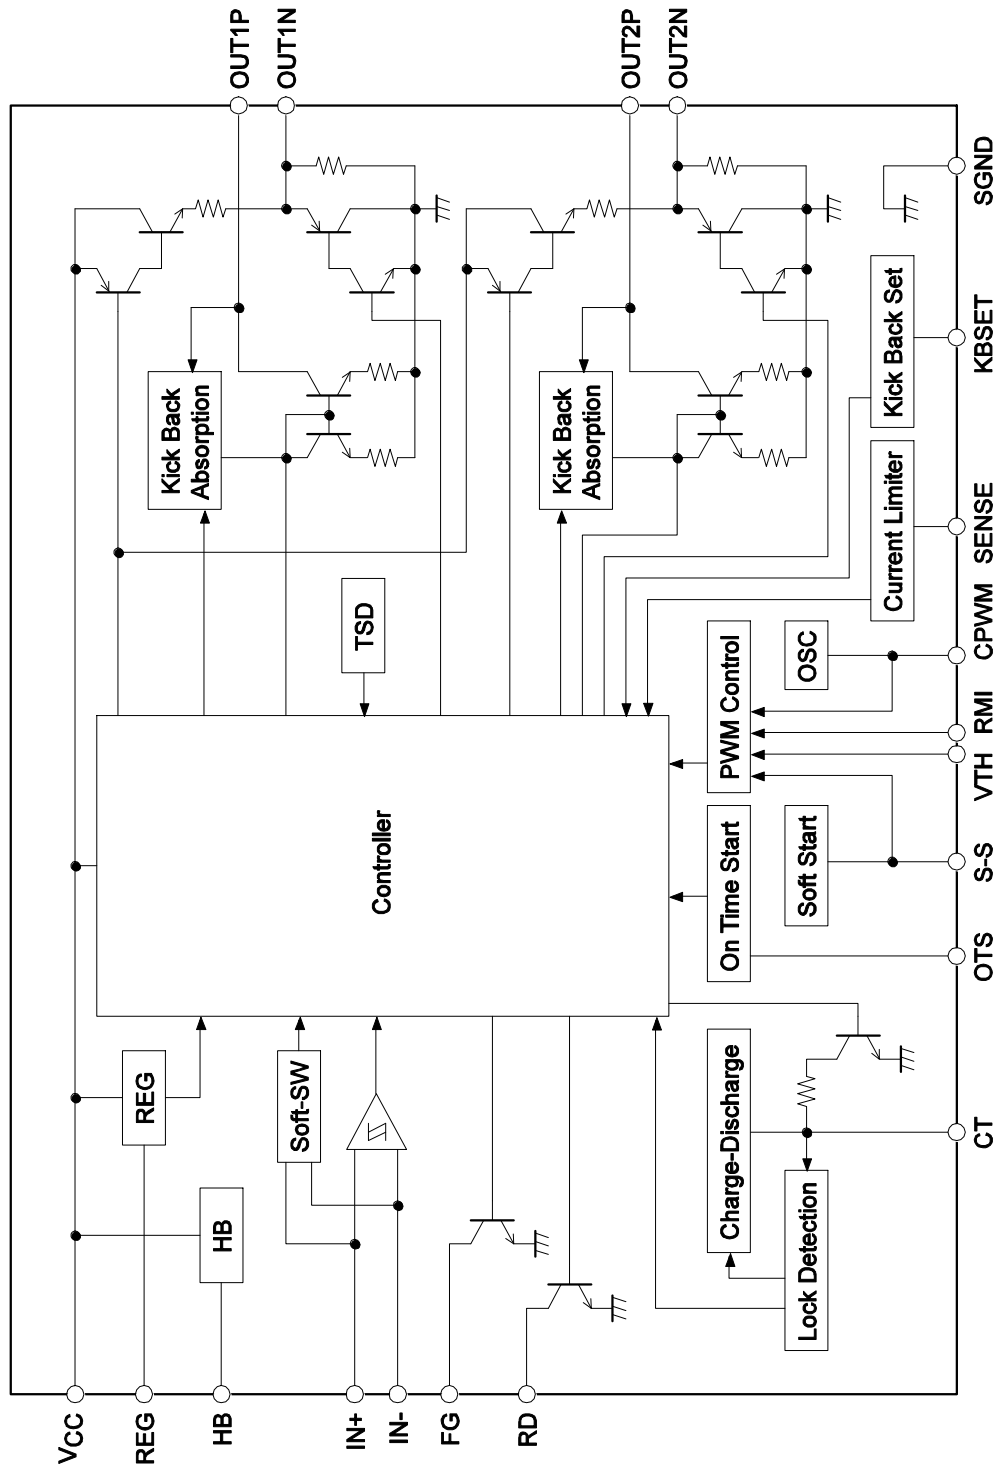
OUT1P
OUT1N
OUT2P
OUT2N
SGND
KBSET
SENSE
CPWM
RMI
VTH
S-S
OTS
CT
Kick Back Absorption
Kick Back Absorption
Kick Back Set
Current Limiter
TSD
OSC
PWM Control
Controller
On Time Start
Soft Start
Charge-Discharge
Lock Detection
REG
Soft-SW
HB
VCC
REG
HB
IN+
IN-
FG
RD